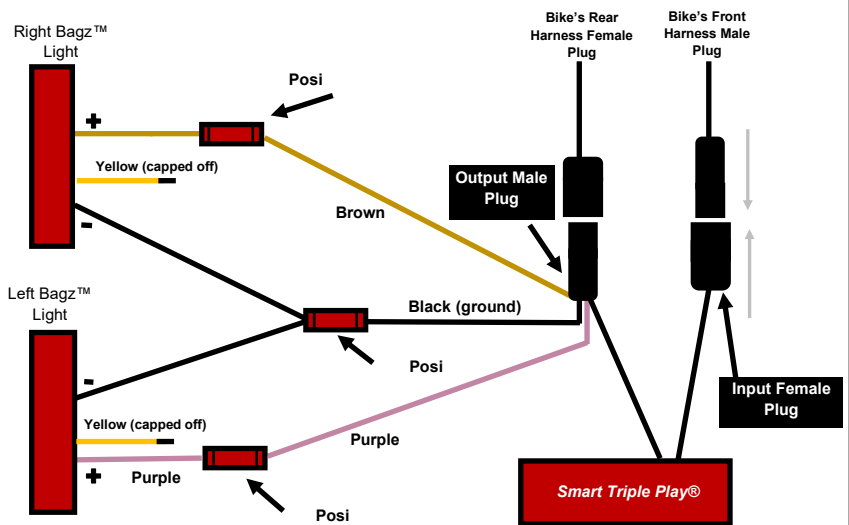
Right Bagz™ Light

Posi

+

Yellow (capped off)

-

Brown

Bike's Rear Harness Female Plug

Bike's Front Harness Male Plug

Output Male Plug

Left Bagz™ Light

Black (ground)

Posi

-

Yellow (capped off)

Purple

+

Purple

Posi

Input Female Plug

Smart Triple Play®